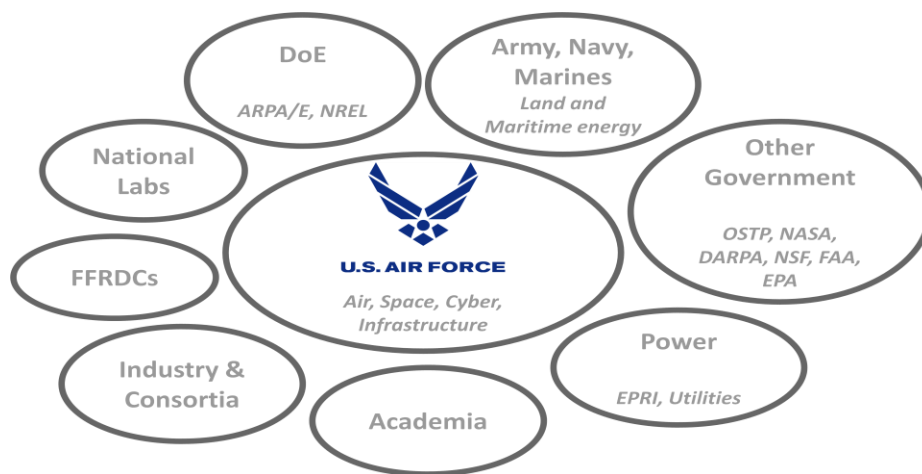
DoE

ARPA/E, NREL

Army, Navy, Marines

Land and Maritime energy

National Labs

Other Government

OSTP, NASA, DARPA, NSF, FAA, EPA

U.S. AIR FORCE

Air, Space, Cyber, Infrastructure

FFRDCs

Power

EPRI, Utilities

Industry & Consortia

Academia